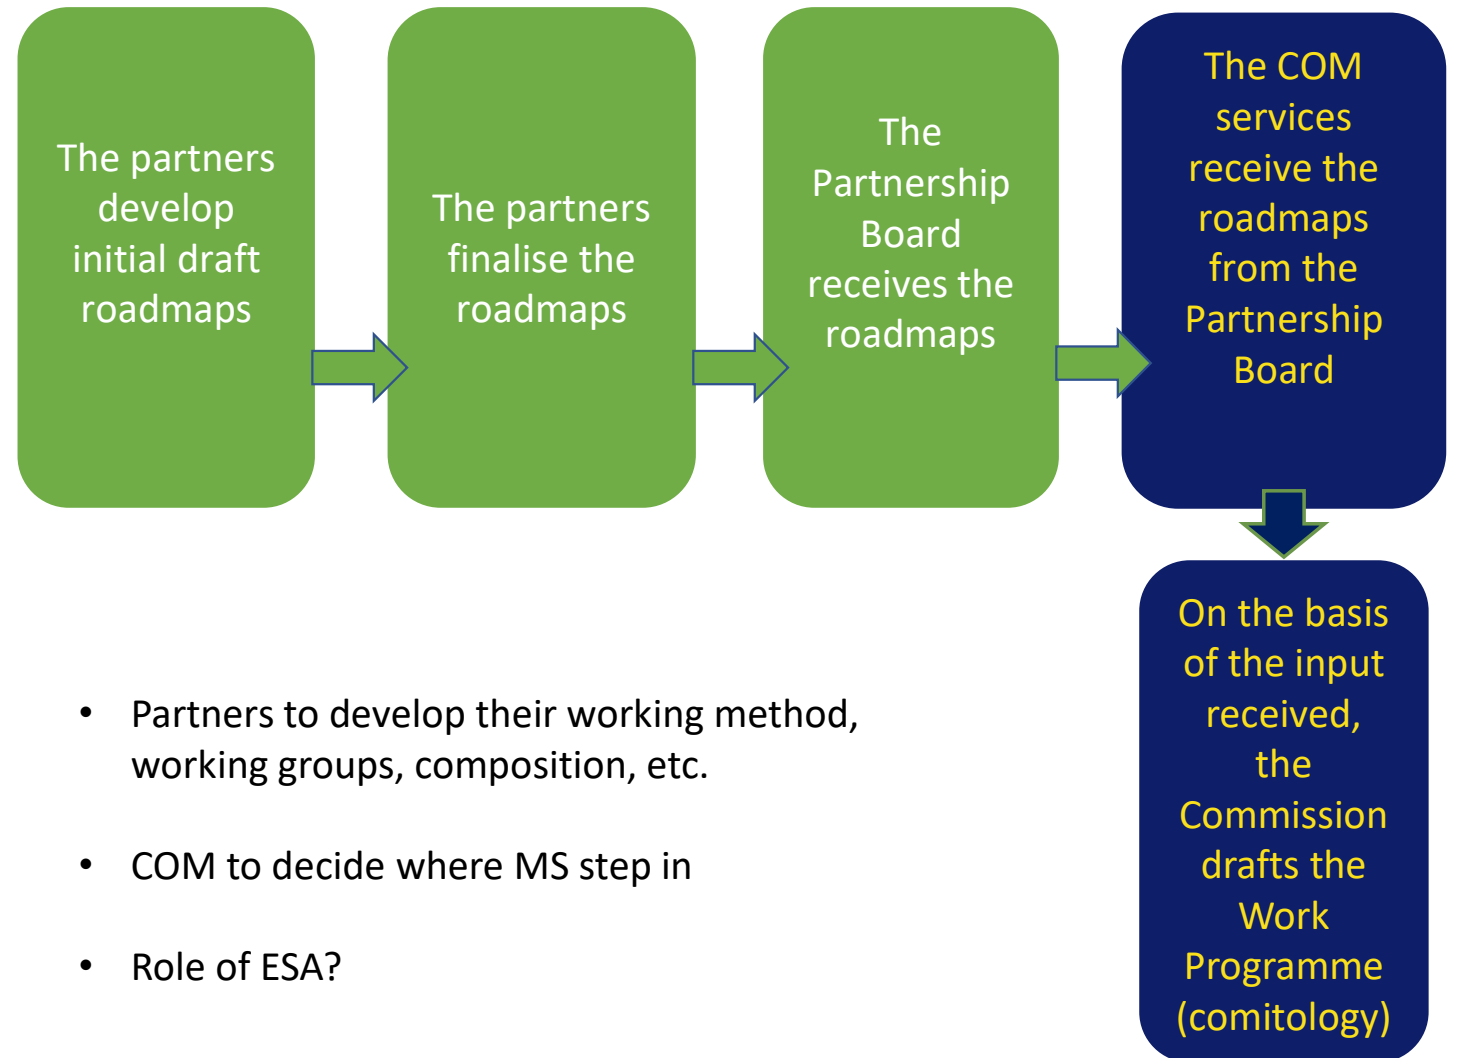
The partners develop initial draft roadmaps

The partners finalise the roadmaps

The Partnership Board receives the roadmaps

The COM services receive the roadmaps from the Partnership Board

On the basis of the input received, the Commission drafts the Work Programme (comitology)

• Partners to develop their working method, working groups, composition, etc.

• COM to decide where MS step in

• Role of ESA?